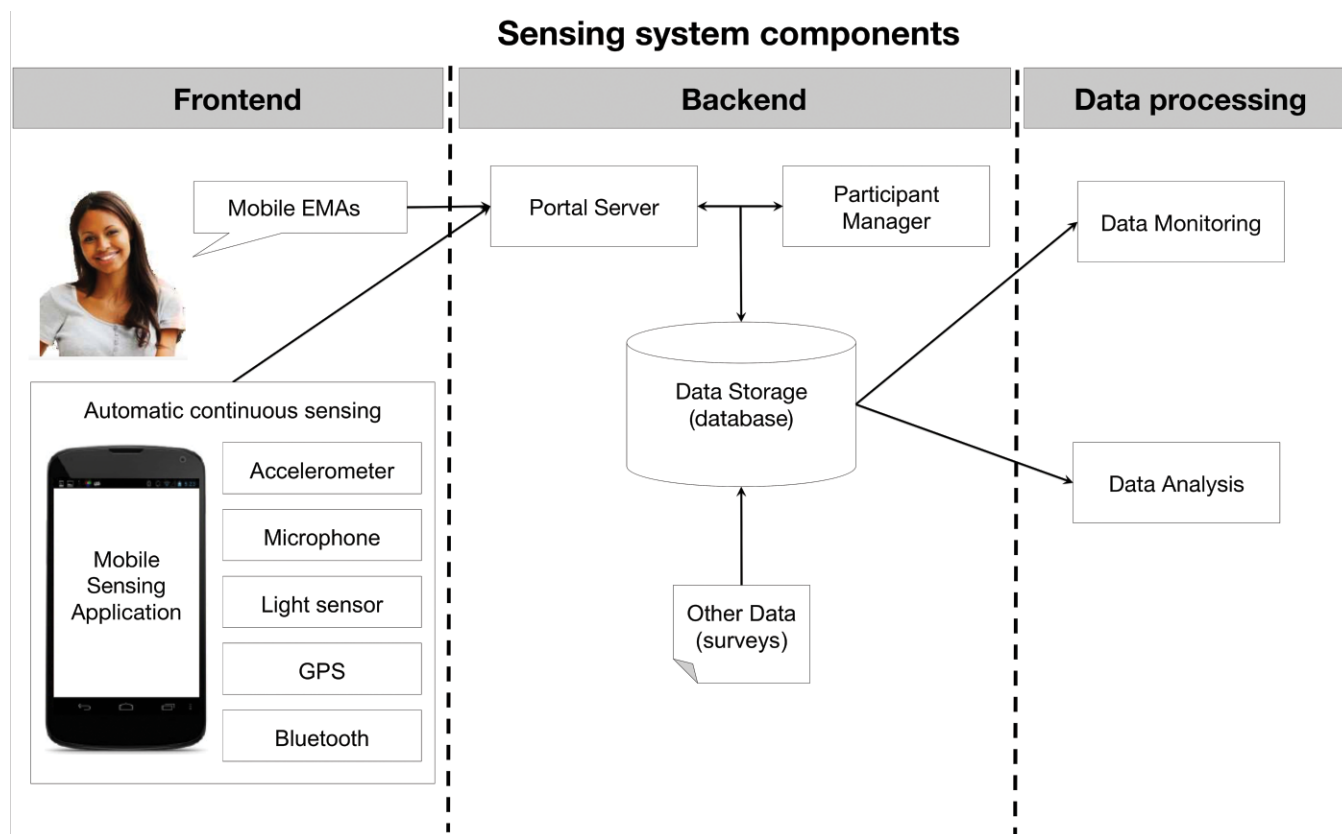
Sensing system components

Frontend

Backend

Data processing

Mobile EMAs

Portal Server

Participant Manager

Data Monitoring

Data Storage (database)

Data Analysis

Automatic continuous sensing

Mobile Sensing Application

Accelerometer

Microphone

Light sensor

GPS

Bluetooth

Other Data (surveys)